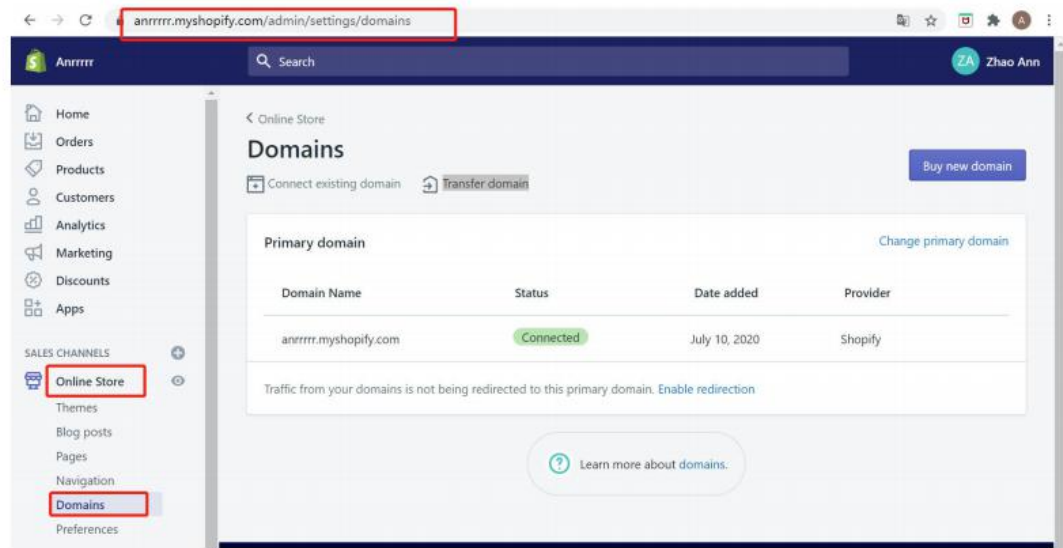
anrrrrr.myshopify.com/admin/settings/domains

A

Anrrrrr

Search

ZA Zhao Ann

Home
Orders
Products
Customers
Analytics
Marketing
Discounts
Apps

SALES CHANNELS

Online Store
Themes
Blog posts
Pages
Navigation
Domains
Preferences

< Online Store

Domains

Connect existing domain

Transfer domain

Buy new domain

Primary domain

Change primary domain

| Domain Name | Status | Date added | Provider |
|---|---|---|---|
| anrrrrr.myshopify.com | Connected | July 10, 2020 | Shopify |

Traffic from your domains is not being redirected to this primary domain. Enable redirection

Learn more about domains.